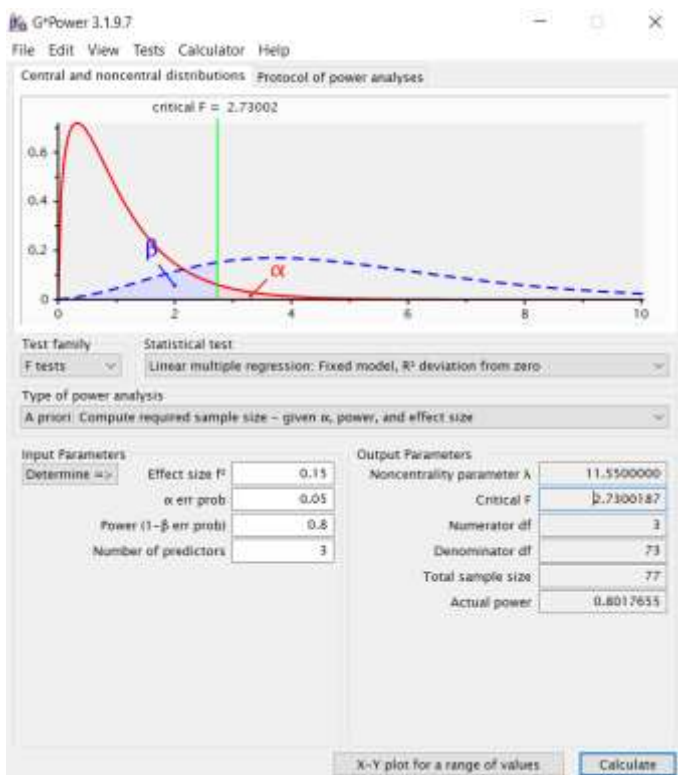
G*Power 3.1.9.7

File Edit View Tests Calculator Help

Central and noncentral distributions | Protocol of power analyses

critical F = 2.73002

0.6
0.4
0.2
0

β α

0 2 4 6 8 10

Test family
F tests

Statistical test
Linear multiple regression: Fixed model, R² deviation from zero

Type of power analysis
A priori: Compute required sample size – given α, power, and effect size

Input Parameters

Determine =>

| | |
|---|---|
| Effect size f² | 0.15 |
| α err prob | 0.05 |
| Power (1–β err prob) | 0.8 |
| Number of predictors | 3 |

Output Parameters

| | |
|---|---|
| Noncentrality parameter λ | 11.5500000 |
| Critical F | 2.7300187 |
| Numerator df | 3 |
| Denominator df | 73 |
| Total sample size | 77 |
| Actual power | 0.8017655 |

X-Y plot for a range of values

Calculate